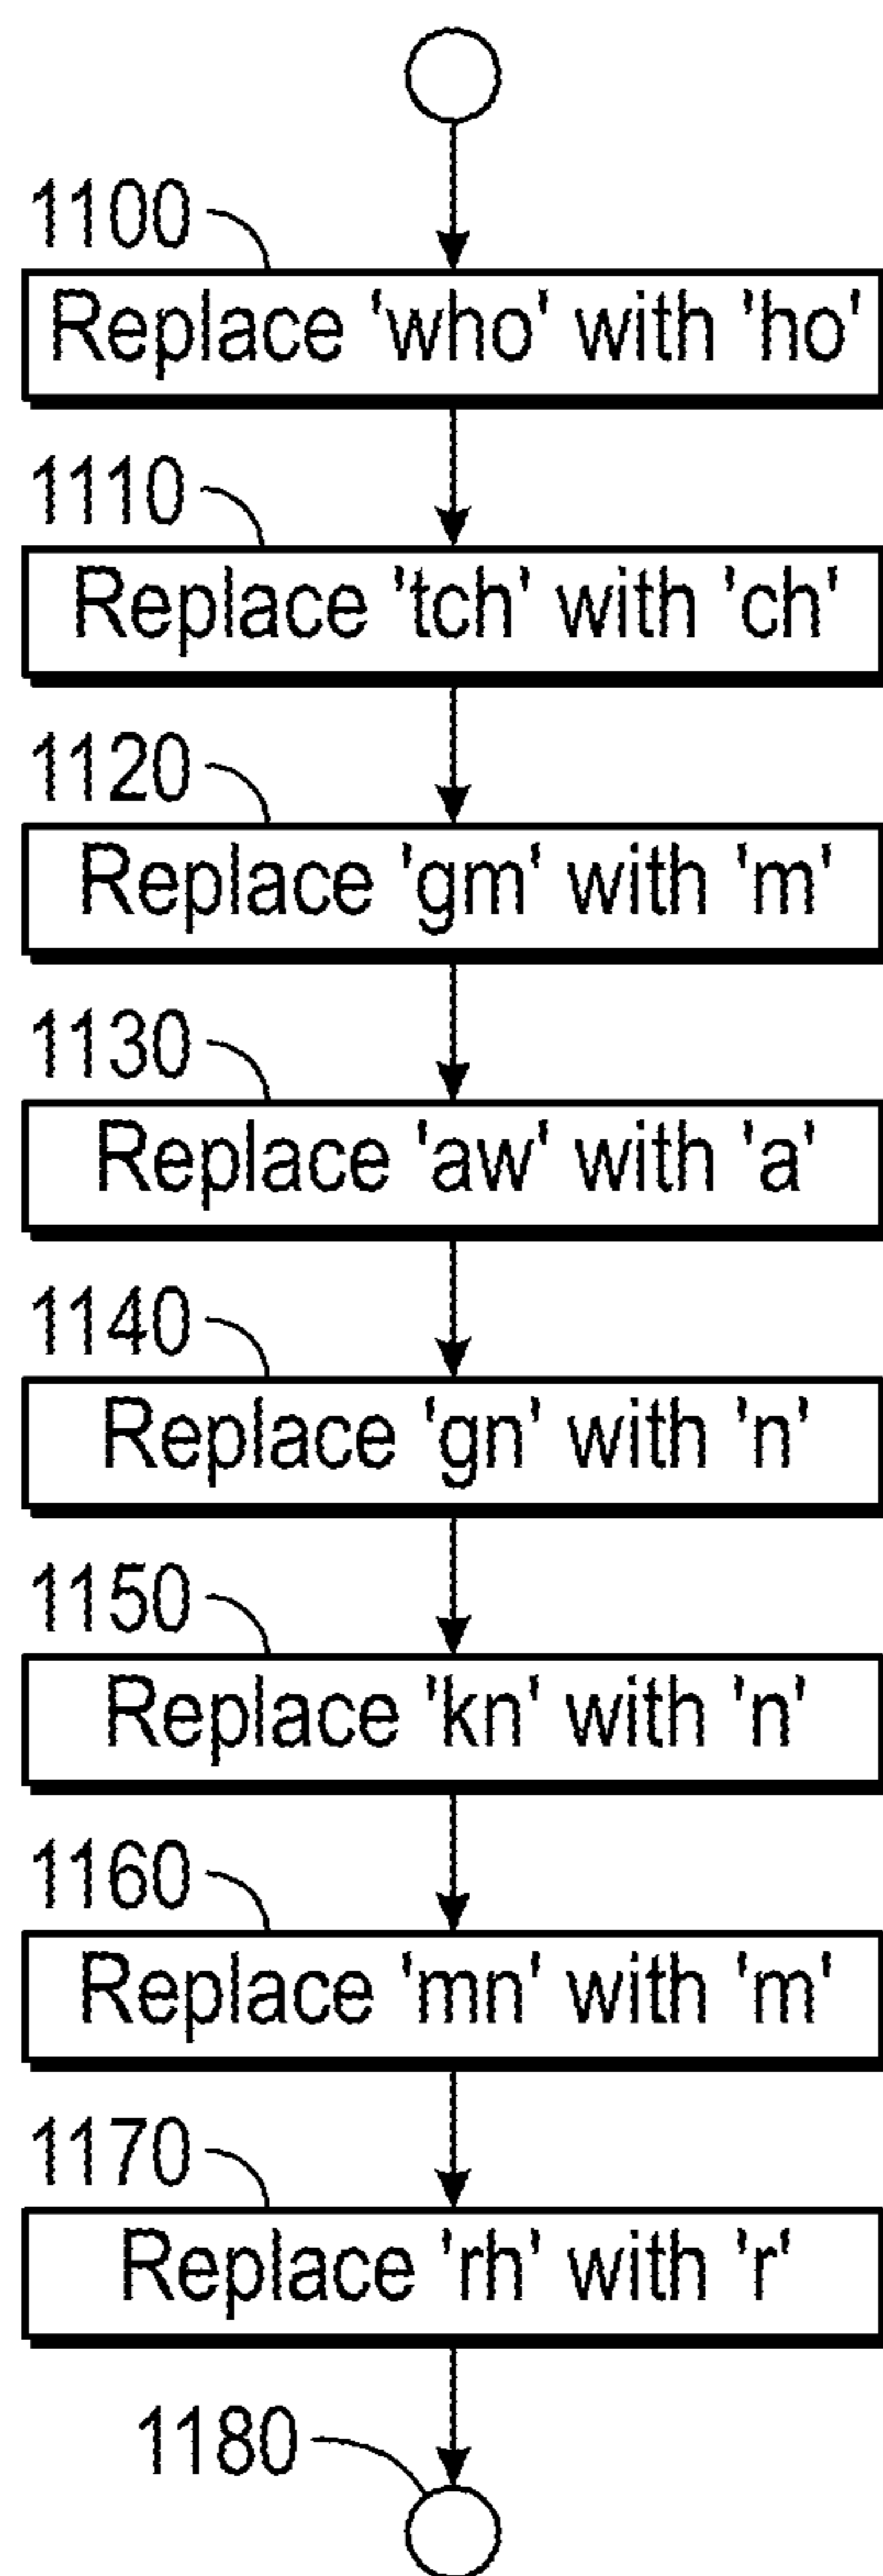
1100

Replace 'who' with 'ho'

1110

Replace 'tch' with 'ch'

1120

Replace 'gm' with 'm'

1130

Replace 'aw' with 'a'

1140

Replace 'gn' with 'n'

1150

Replace 'kn' with 'n'

1160

Replace 'mn' with 'm'

1170

Replace 'rh' with 'r'

1180